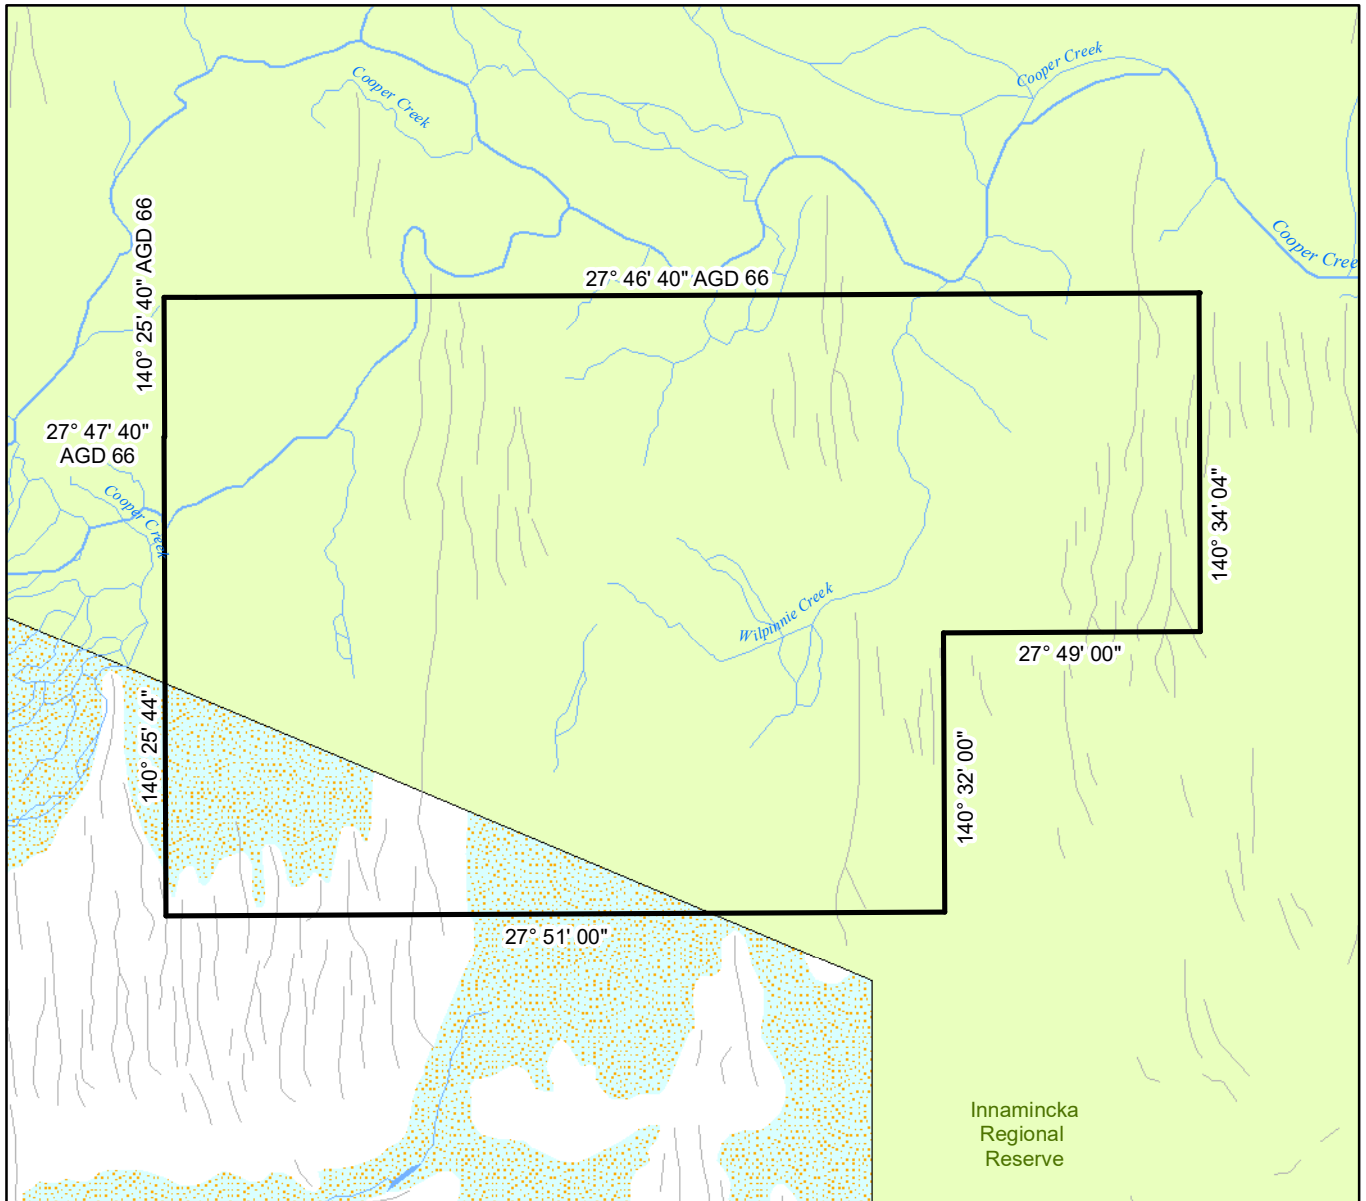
Cooper Creek

Cooper Creek

Cooper Creek

140° 25' 40" AGD 66

27° 46' 40" AGD 66

27° 47' 40" AGD 66

Cooper Creek

140° 34' 04"

Wilpinnie Creek

27° 49' 00"

140° 25' 44"

140° 32' 00"

27° 51' 00"

Innamincka Regional Reserve